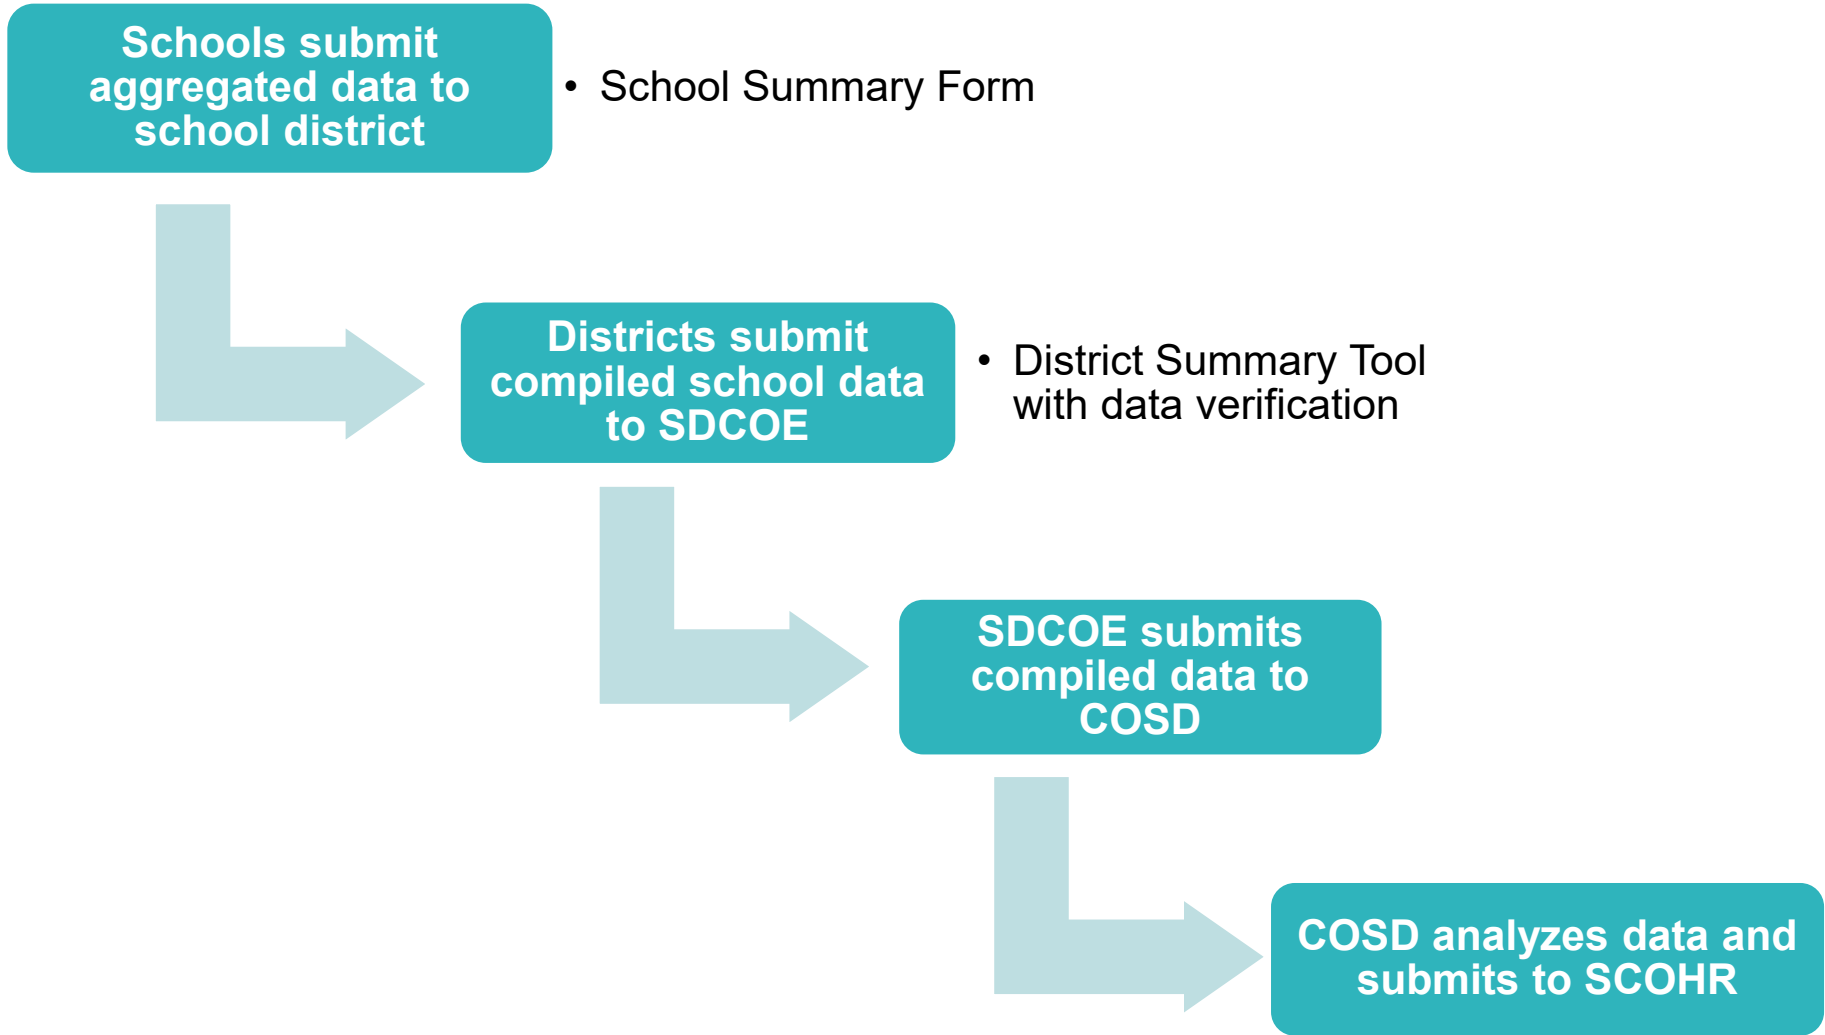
Schools submit aggregated data to school district

• School Summary Form

Districts submit compiled school data to SDCOE

• District Summary Tool with data verification

SDCOE submits compiled data to COSD

COSD analyzes data and submits to SCOHR